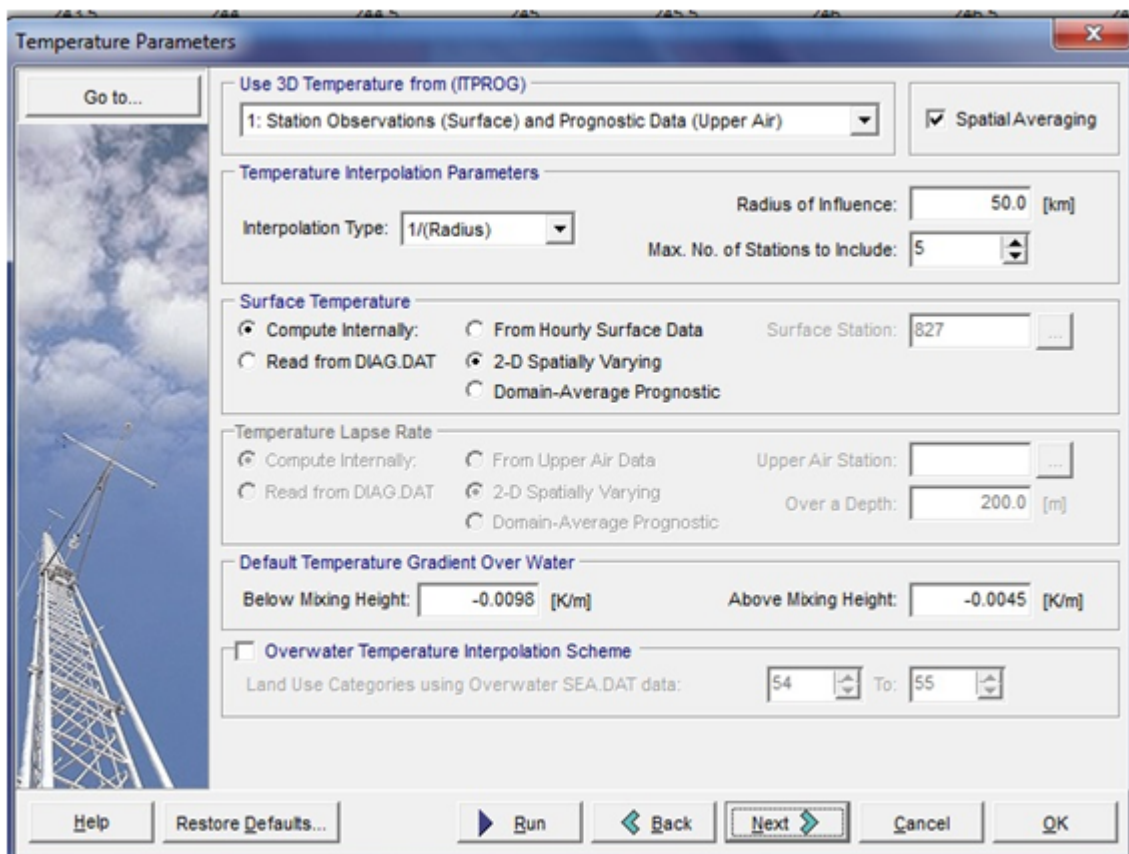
Temperature Parameters

Go to...

Use 3D Temperature from (ITPROG)

1: Station Observations (Surface) and Prognostic Data (Upper Air)

Spatial Averaging

Temperature Interpolation Parameters

Interpolation Type: 1/(Radius)

Radius of Influence: 50.0 [km]

Max. No. of Stations to Include: 5

Surface Temperature

Compute Internally:

Read from DIAG.DAT

From Hourly Surface Data

2-D Spatially Varying

Domain-Average Prognostic

Surface Station: 827

Temperature Lapse Rate

Compute Internally:

Read from DIAG.DAT

From Upper Air Data

2-D Spatially Varying

Domain-Average Prognostic

Upper Air Station:

Over a Depth: 200.0 [m]

Default Temperature Gradient Over Water

Below Mixing Height: -0.0098 [K/m]

Above Mixing Height: -0.0045 [K/m]

Overwater Temperature Interpolation Scheme

Land Use Categories using Overwater SEA.DAT data: 54 To: 55

Help

Restore Defaults...

Run

Back

Next

Cancel

OK